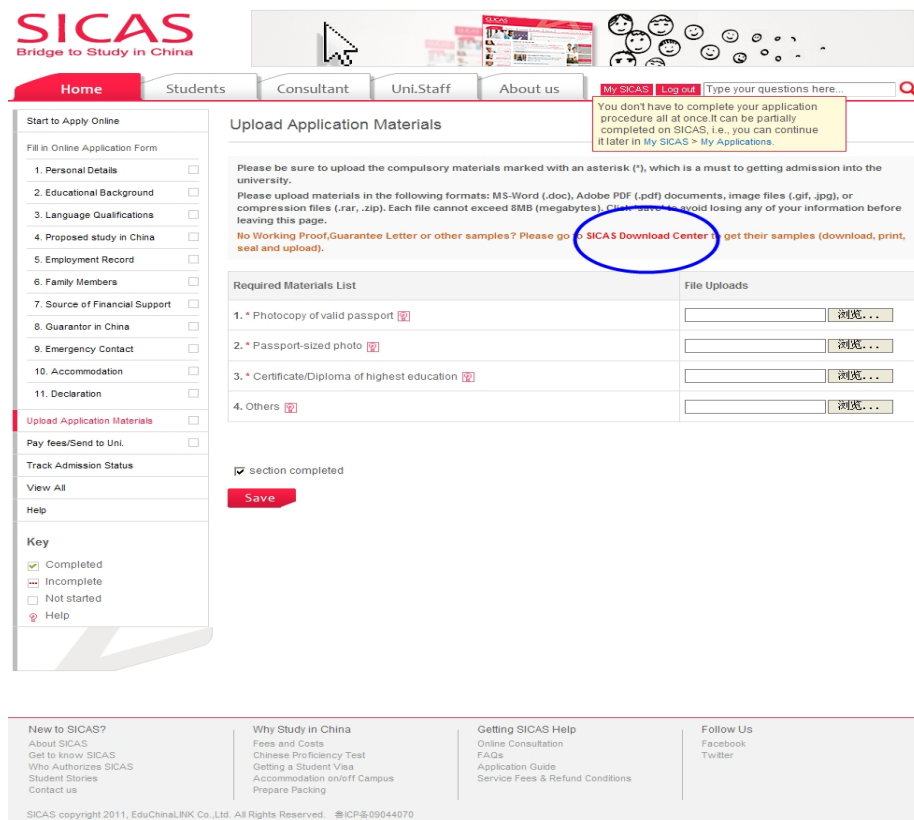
SICAS
Bridge to Study in China

Home | Students | Consultant | Uni.Staff | About us

My SICAS | Log out | Type your questions here...

You don't have to complete your application procedure all at once.It can be partially completed on SICAS, i.e., you can continue it later in My SICAS > My Applications.

Start to Apply Online
Fill in Online Application Form
1. Personal Details
2. Educational Background
3. Language Qualifications
4. Proposed study in China
5. Employment Record
6. Family Members
7. Source of Financial Support
8. Guarantor in China
9. Emergency Contact
10. Accommodation
11. Declaration
Upload Application Materials
Pay fees/Send to Uni.
Track Admission Status
View All
Help

Key
Completed
Incomplete
Not started
Help

Upload Application Materials

Please be sure to upload the compulsory materials marked with an asterisk (*), which is a must to getting admission into the university.
Please upload materials in the following formats: MS-Word (.doc), Adobe PDF (.pdf) documents, image files (.gif, .jpg), or compression files (.rar, .zip). Each file cannot exceed 8MB (megabytes). Click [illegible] to avoid losing any of your information before leaving this page.
No Working Proof,Guarantee Letter or other samples? Please go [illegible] SICAS Download Center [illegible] get their samples (download, print, seal and upload).

| Required Materials List | File Uploads |
|---|---|
| 1. * Photocopy of valid passport | 浏览... |
| 2. * Passport-sized photo | 浏览... |
| 3. * Certificate/Diploma of highest education | 浏览... |
| 4. Others | 浏览... |

section completed

Save

New to SICAS?
About SICAS
Get to know SICAS
Who Authorizes SICAS
Student Stories
Contact us

Why Study in China
Fees and Costs
Chinese Proficiency Test
Getting a Student Visa
Accommodation on/off Campus
Prepare Packing

Getting SICAS Help
Online Consultation
FAQs
Application Guide
Service Fees & Refund Conditions

Follow Us
Facebook
Twitter

SICAS copyright 2011, EduChinaLINK Co.,Ltd. All Rights Reserved. 鲁ICP备09044070